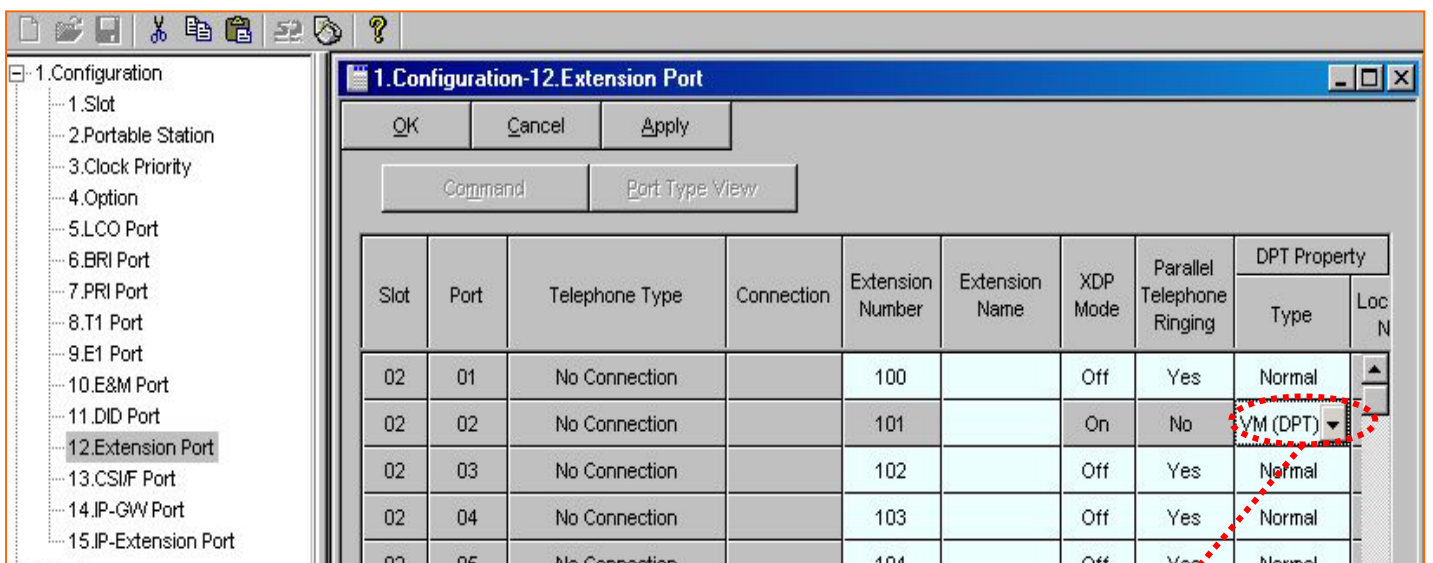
1.Configuration
1.Slot
2.Portable Station
3.Clock Priority
4.Option
5.LCO Port
6.BRI Port
7.PRI Port
8.T1 Port
9.E1 Port
10.E&M Port
11.DID Port
12.Extension Port
13.CSI/F Port
14.IP-GW Port
15.IP-Extension Port

1.Configuration-12.Extension Port

OK | Cancel | Apply

Command | Port Type View

| Slot | Port | Telephone Type | Connection | Extension Number | Extension Name | XDP Mode | Parallel Telephone Ringing | DPT Property Type | Loc N |
|---|---|---|---|---|---|---|---|---|---|
| 02 | 01 | No Connection | | 100 | | Off | Yes | Normal | |
| 02 | 02 | No Connection | | 101 | | On | No | VM (DPT) | |
| 02 | 03 | No Connection | | 102 | | Off | Yes | Normal | |
| 02 | 04 | No Connection | | 103 | | Off | Yes | Normal | |
| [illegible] | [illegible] | No Connection | | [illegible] | | Off | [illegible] | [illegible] | |